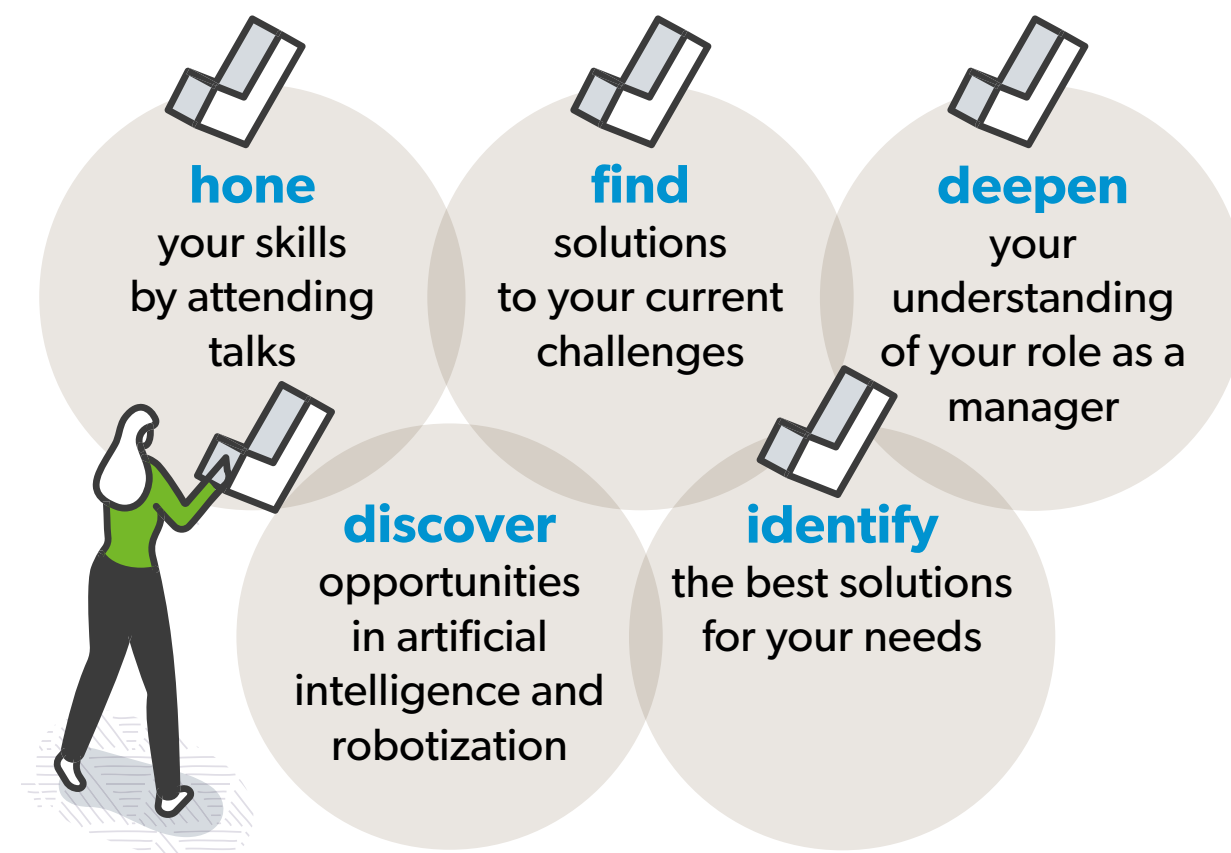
hone
your skills by attending talks

find
solutions to your current challenges

deepen
your understanding of your role as a manager

discover
opportunities in artificial intelligence and robotization

identify
the best solutions for your needs